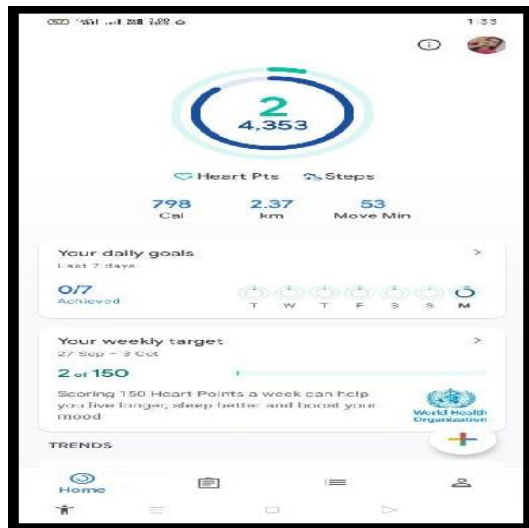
1:33

2
4,353

Heart Pts Steps

798
Cal

2.37
km

53
Move Min

Your daily goals >
Last 7 days

0/7
Achieved

T W T F S S M

Your weekly target >
27 Sep – 3 Oct

2 of 150

Scoring 150 Heart Points a week can help you live longer, sleep better and boost your mood

World Health Organization

TRENDS

Home